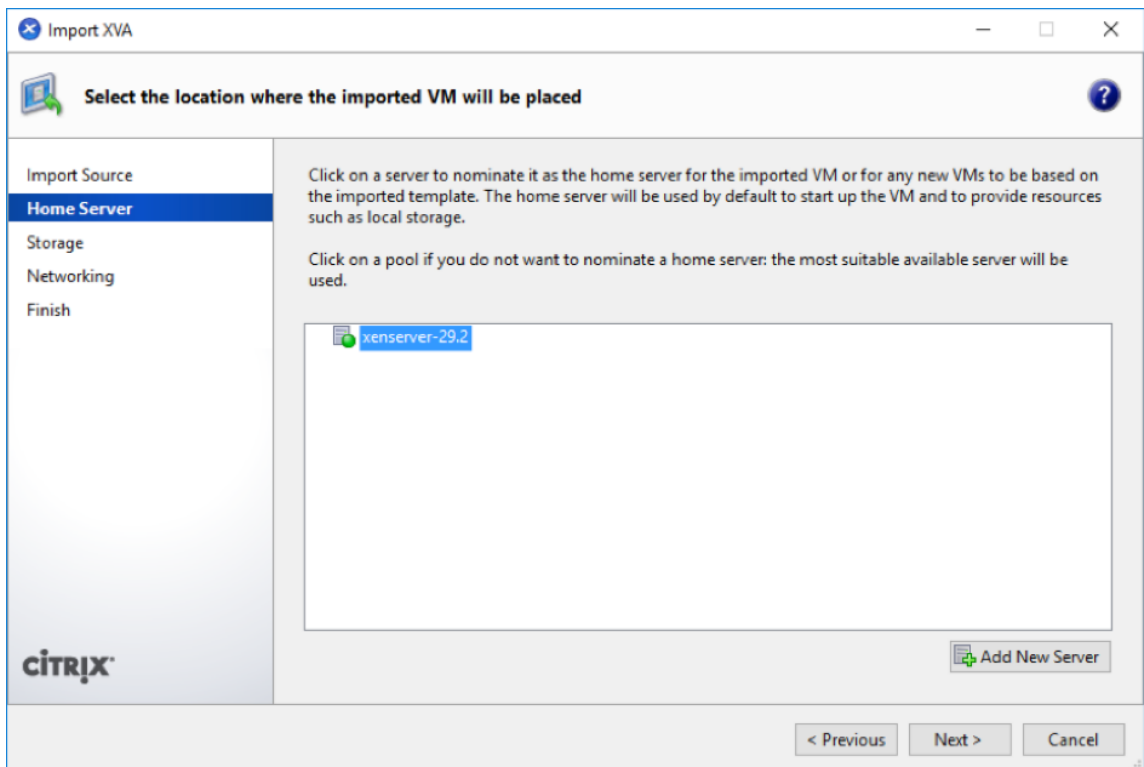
Import XVA

Select the location where the imported VM will be placed

Import Source
Home Server
Storage
Networking
Finish

Click on a server to nominate it as the home server for the imported VM or for any new VMs to be based on the imported template. The home server will be used by default to start up the VM and to provide resources such as local storage.

Click on a pool if you do not want to nominate a home server: the most suitable available server will be used.

xenserver-29.2

Add New Server

CITRIX

< Previous
Next >
Cancel